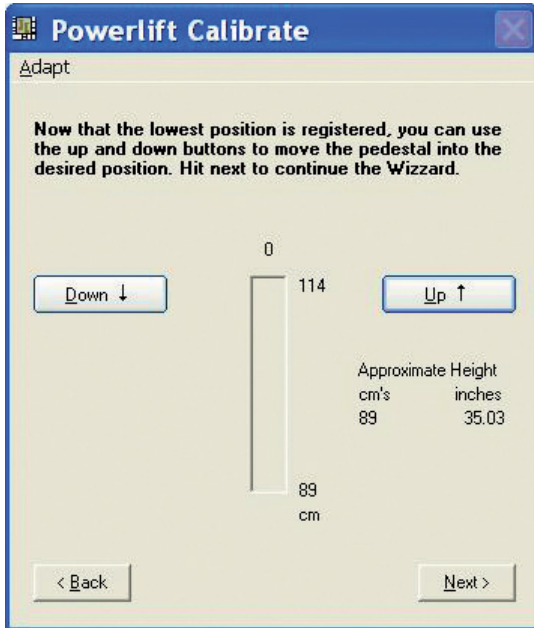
Powerlift Calibrate

Adapt

Now that the lowest position is registered, you can use the up and down buttons to move the pedestal into the desired position. Hit next to continue the Wizzard.

0

Down ↓

114

Up ↑

Approximate Height
cm's inches
89 35.03

89
cm

< Back

Next >